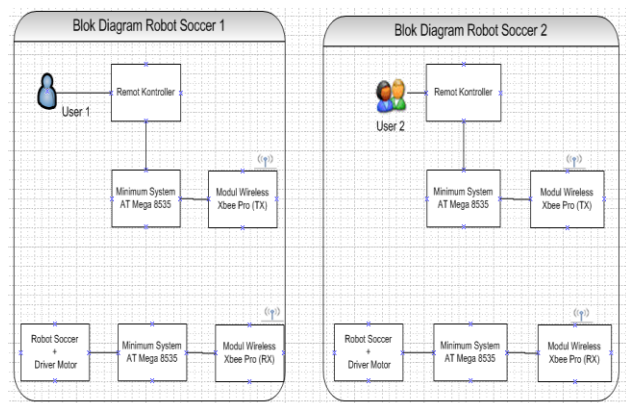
Blok Diagram Robot Soccer 1

User 1

Remot Kontroller

Minimum System AT Mega 8535

Modul Wireless Xbee Pro (TX)

Robot Soccer + Driver Motor

Minimum System AT Mega 8535

Modul Wireless Xbee Pro (RX)

Blok Diagram Robot Soccer 2

User 2

Remot Kontroller

Minimum System AT Mega 8535

Modul Wireless Xbee Pro (TX)

Robot Soccer + Driver Motor

Minimum System AT Mega 8535

Modul Wireless Xbee Pro (RX)